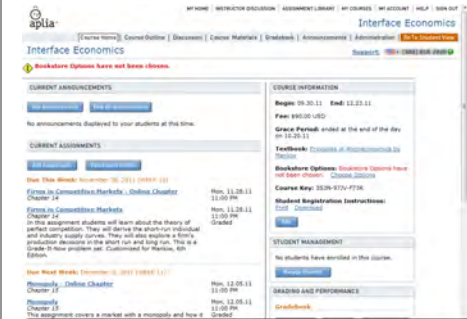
aplia

MY HOME | INSTRUCTOR DISCUSSION | ASSIGNMENT LIBRARY | MY COURSES | MY ACCOUNT | HELP | SIGN OUT

Interface Economics

Course Home | Course Outline | Discussions | Course Materials | Gradebook | Announcements | Administration | Go To Student View

Interface Economics

Support: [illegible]

Bookstore Options have not been chosen.

CURRENT ANNOUNCEMENTS

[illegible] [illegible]

No announcements displayed to your students at this time.

CURRENT ASSIGNMENTS

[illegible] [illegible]

Due This Week: November 28, 2011 (TODAY)

Firms in Competitive Markets - Online Chapter
Chapter 14
Mon, 11.28.11 11:00 PM

Firms in Competitive Markets
Chapter 14
Mon, 11.28.11 11:00 PM Graded

In this assignment students will learn about the theory of perfect competition. They will derive the short-run individual and industry supply curves. They will also explore a firm's production decisions in the short run and long run. This is a Grade-It-Now problem set. Customized for Mankiw, 6th Edition.

Due Next Week: December 5, 2011 (NEXT WEEK)

Monopoly - Online Chapter
Chapter 15
Mon, 12.05.11 11:00 PM

Monopoly
Chapter 15
Mon, 12.05.11 11:00 PM Graded

This assignment covers a market with a monopoly and how it

COURSE INFORMATION

Begin: 09.30.11 End: 12.23.11

Fee: $90.00 USD

Grace Period: ended at the end of the day on 10.20.11

Textbook: Principles of Microeconomics by Mankiw

Bookstore Options: Bookstore Options have not been chosen. Choose Options

Course Key: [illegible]

Student Registration Instructions: Print Download

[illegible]

STUDENT MANAGEMENT

No students have enrolled in this course.

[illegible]

GRADING AND PERFORMANCE

Gradebook